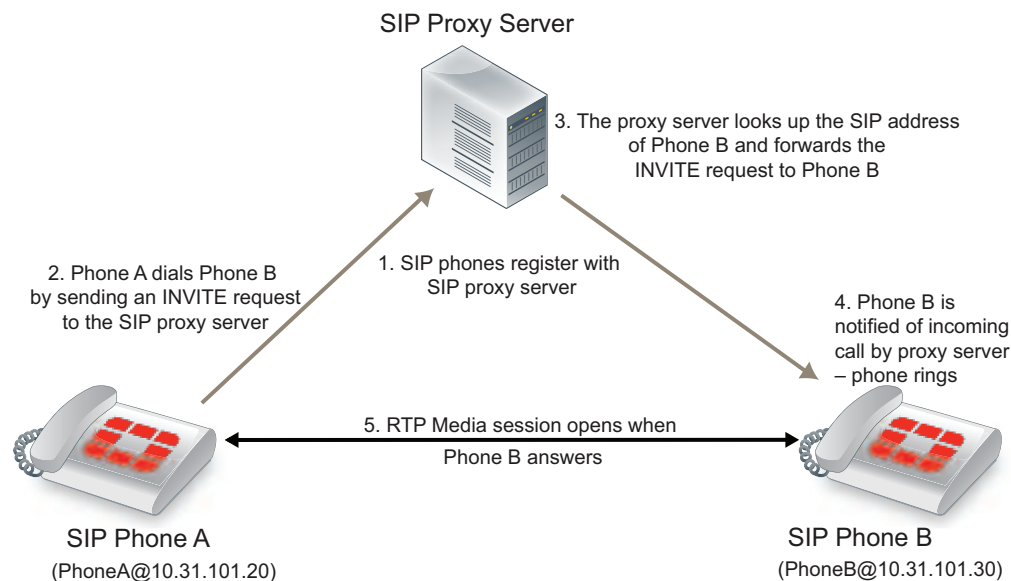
SIP Proxy Server

3. The proxy server looks up the SIP address of Phone B and forwards the INVITE request to Phone B

2. Phone A dials Phone B by sending an INVITE request to the SIP proxy server

1. SIP phones register with SIP proxy server

4. Phone B is notified of incoming call by proxy server – phone rings

5. RTP Media session opens when Phone B answers

SIP Phone A
(PhoneA@10.31.101.20)

SIP Phone B
(PhoneB@10.31.101.30)